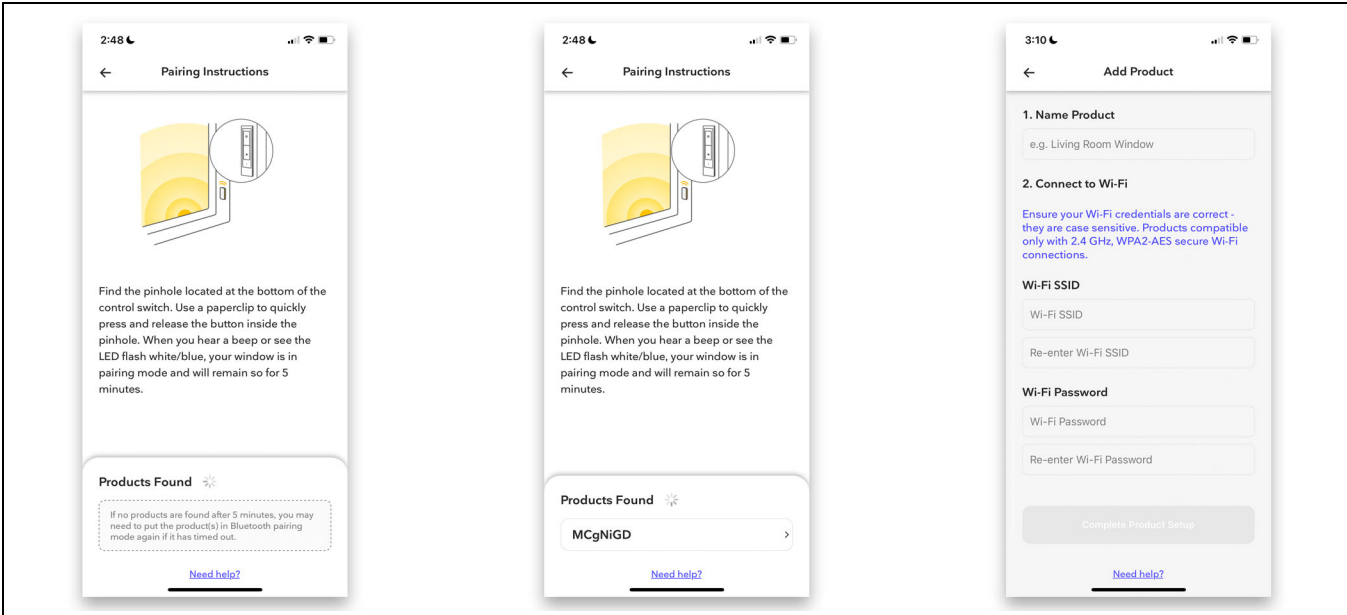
2:48

Pairing Instructions

Find the pinhole located at the bottom of the control switch. Use a paperclip to quickly press and release the button inside the pinhole. When you hear a beep or see the LED flash white/blue, your window is in pairing mode and will remain so for 5 minutes.

Products Found

If no products are found after 5 minutes, you may need to put the product(s) in Bluetooth pairing mode again if it has timed out.

Need help?

2:48

Pairing Instructions

Find the pinhole located at the bottom of the control switch. Use a paperclip to quickly press and release the button inside the pinhole. When you hear a beep or see the LED flash white/blue, your window is in pairing mode and will remain so for 5 minutes.

Products Found

MCgNiGD

Need help?

3:10

Add Product

1. Name Product

e.g. Living Room Window

2. Connect to Wi-Fi

Ensure your Wi-Fi credentials are correct - they are case sensitive. Products compatible only with 2.4 GHz, WPA2-AES secure Wi-Fi connections.

Wi-Fi SSID

Wi-Fi SSID

Re-enter Wi-Fi SSID

Wi-Fi Password

Wi-Fi Password

Re-enter Wi-Fi Password

Complete Product Setup

Need help?